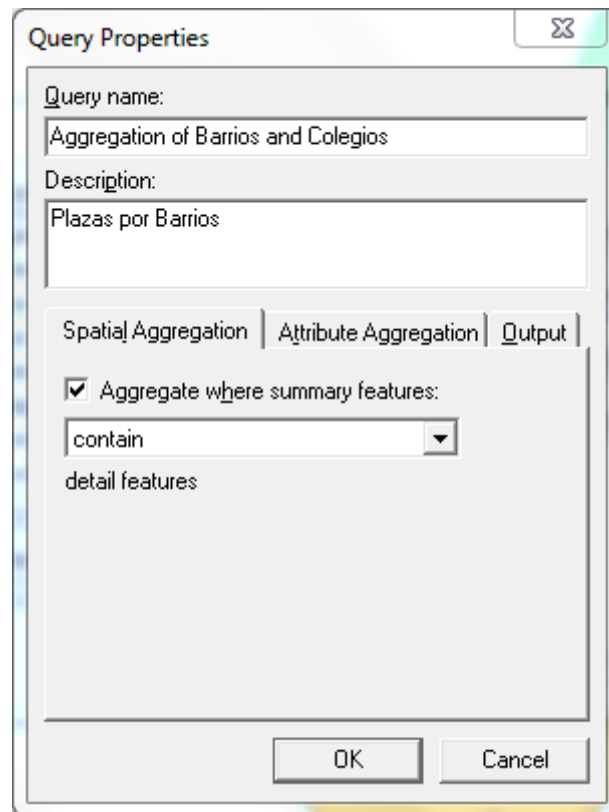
Query Properties

Query name:

Aggregation of Barrios and Colegios

Description:

Plazas por Barrios

Spatial Aggregation | Attribute Aggregation | Output

☑ Aggregate where summary features:

contain

detail features

OK

Cancel